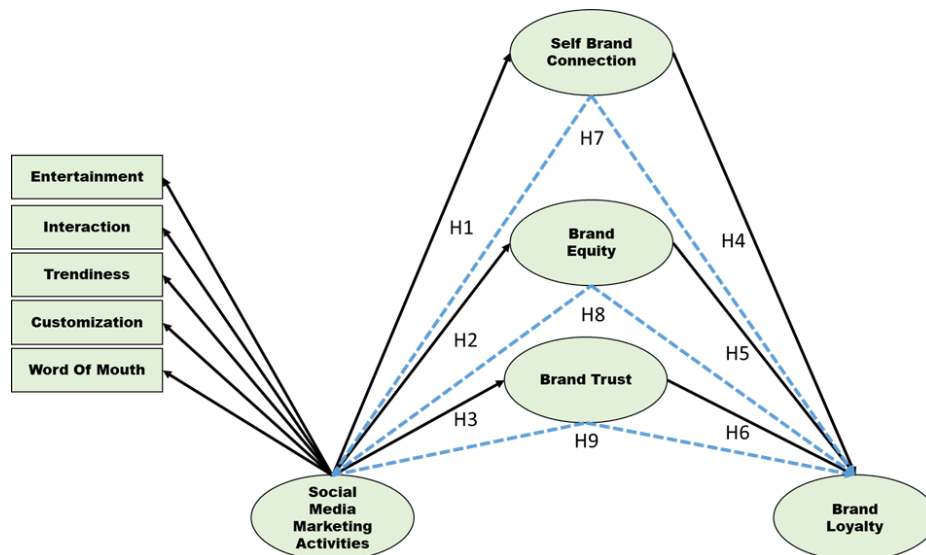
Self Brand Connection

H7

Entertainment

Interaction

Trendiness

Customization

Word Of Mouth

H1

Brand Equity

H4

H2

H8

H5

Brand Trust

H3

H9

H6

Social Media Marketing Activities

Brand Loyalty